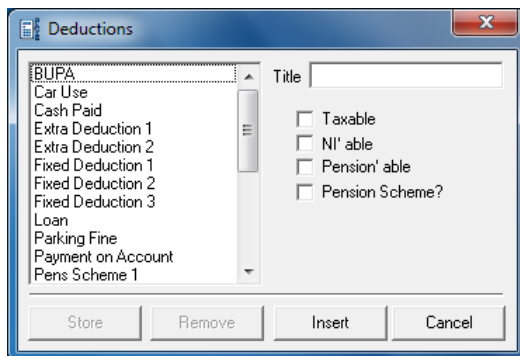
Deductions

BUPA
Car Use
Cash Paid
Extra Deduction 1
Extra Deduction 2
Fixed Deduction 1
Fixed Deduction 2
Fixed Deduction 3
Loan
Parking Fine
Payment on Account
Pens Scheme 1

Title

Taxable
NI' able
Pension' able
Pension Scheme?

Store
Remove
Insert
Cancel